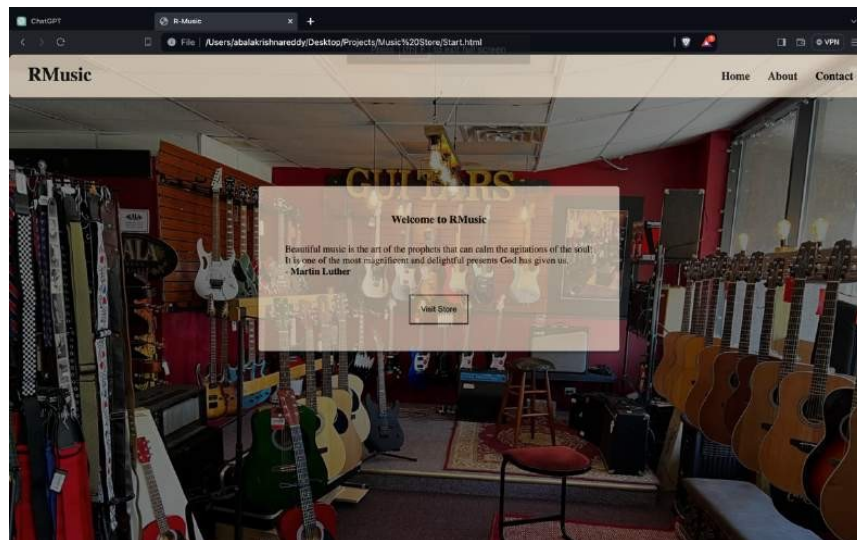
ChatGPT

R-Music

File | /Users/abalakrishnareddy/Desktop/Projects/Music%20Store/Start.html

VPN

RMusic

Home About Contact

GUITARS

Welcome to RMusic

Beautiful music is the art of the prophets that can calm the agitations of the soul; It is one of the most magnificent and delightful presents God has given us.
- Martin Luther

Visit Store